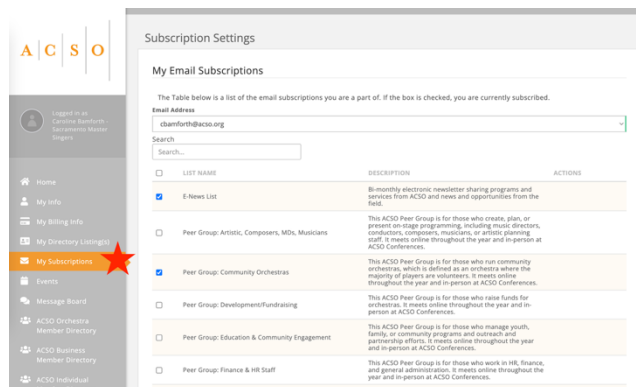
A C S O

Logged in as Caroline Bamforth - Sacramento Master Singers

Home
My Info
My Billing Info
My Directory Listing(s)
My Subscriptions
Events
Message Board
ACSO Orchestra Member Directory
ACSO Business Member Directory
ACSO Individual

Subscription Settings

My Email Subscriptions

The Table below is a list of the email subscriptions you are a part of. If the box is checked, you are currently subscribed.

Email Address
cbamforth@acso.org

Search
Search...

| | LIST NAME | DESCRIPTION | ACTIONS |
|---|---|---|---|
| ☑ | E-News List | Bi-monthly electronic newsletter sharing programs and services from ACSO and news and opportunities from the field. | |
| ☐ | Peer Group: Artistic, Composers, MDs, Musicians | This ACSO Peer Group is for those who create, plan, or present on-stage programming, including music directors, conductors, composers, musicians, or artistic planning staff. It meets online throughout the year and in-person at ACSO Conferences. | |
| ☑ | Peer Group: Community Orchestras | This ACSO Peer Group is for those who run community orchestras, which is defined as an orchestra where the majority of players are volunteers. It meets online throughout the year and in-person at ACSO Conferences. | |
| ☐ | Peer Group: Development/Fundraising | This ACSO Peer Group is for those who raise funds for orchestras. It meets online throughout the year and in-person at ACSO Conferences. | |
| ☐ | Peer Group: Education & Community Engagement | This ACSO Peer Group is for those who manage youth, family, or community programs and outreach and partnership efforts. It meets online throughout the year and in-person at ACSO Conferences. | |
| ☐ | Peer Group: Finance & HR Staff | This ACSO Peer Group is for those who work in HR, finance, and general administration. It meets online throughout the year and in-person at ACSO Conferences. | |